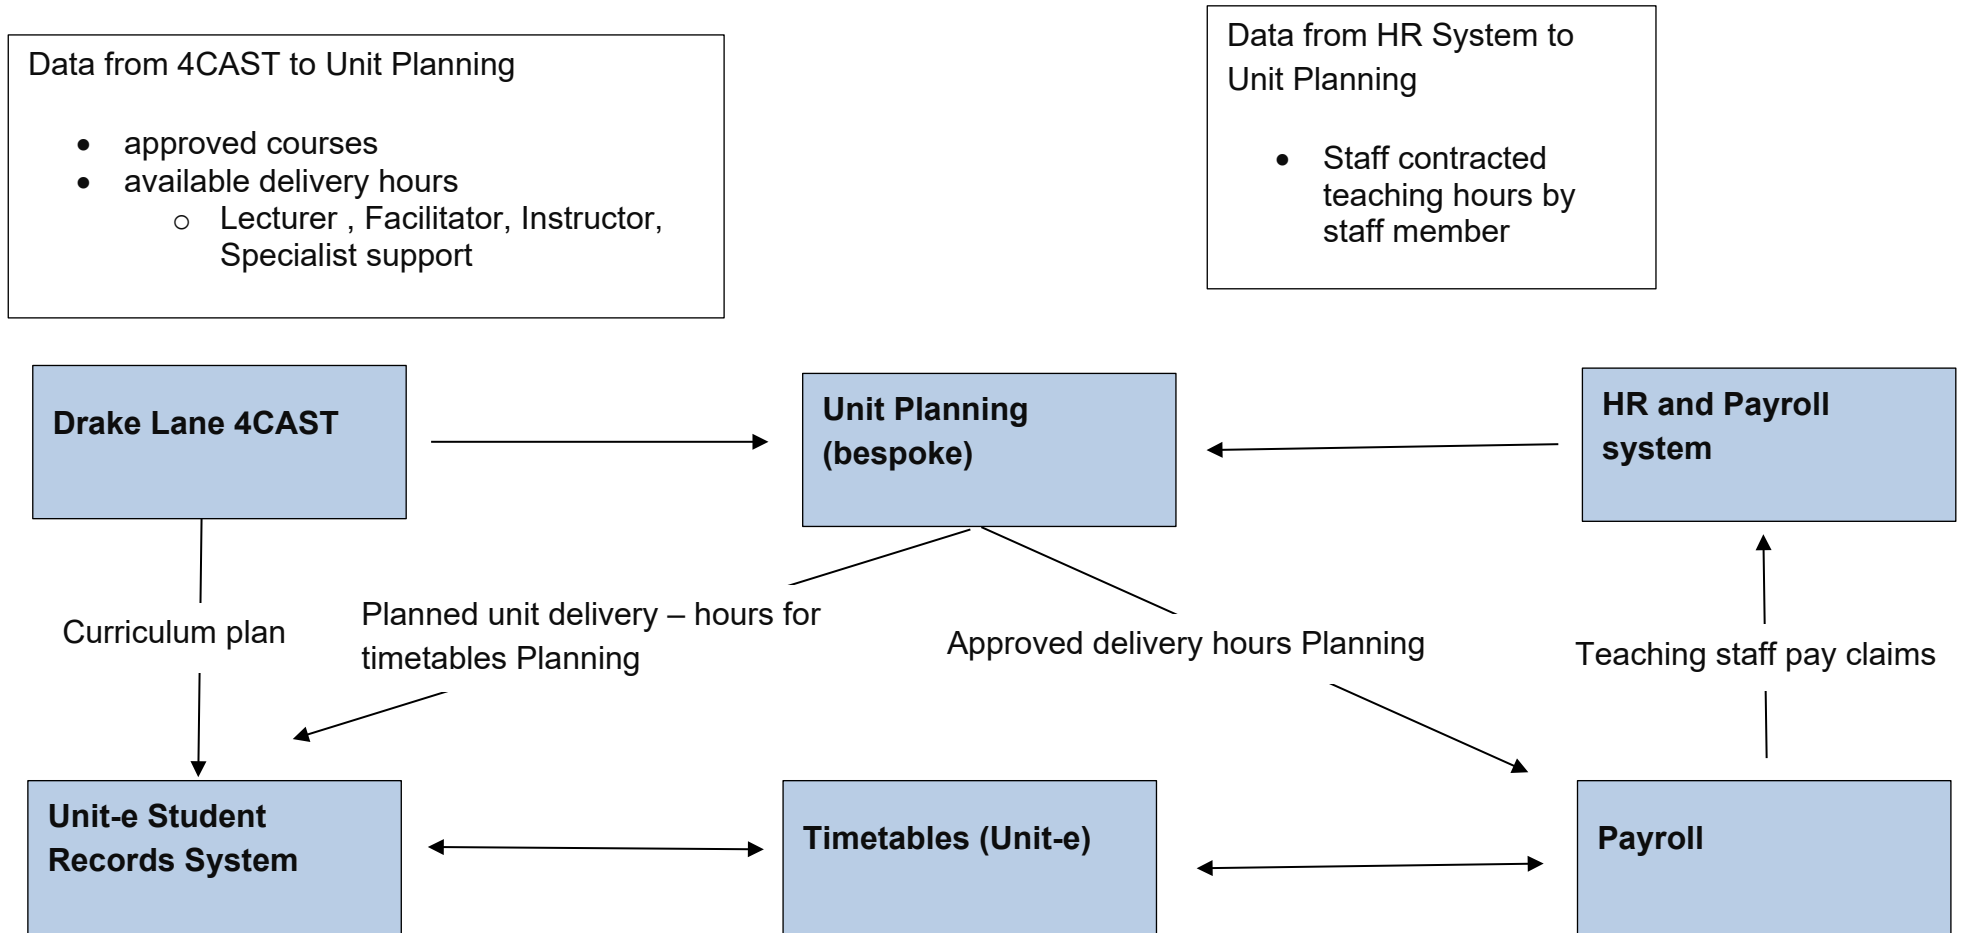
Data from 4CAST to Unit Planning

- approved courses
- available delivery hours
  - Lecturer , Facilitator, Instructor, Specialist support

Data from HR System to Unit Planning

- Staff contracted teaching hours by staff member

**Drake Lane 4CAST**

**Unit Planning (bespoke)**

**HR and Payroll system**

Curriculum plan

Planned unit delivery – hours for timetables Planning

Approved delivery hours Planning

Teaching staff pay claims

**Unit-e Student Records System**

**Timetables (Unit-e)**

**Payroll**